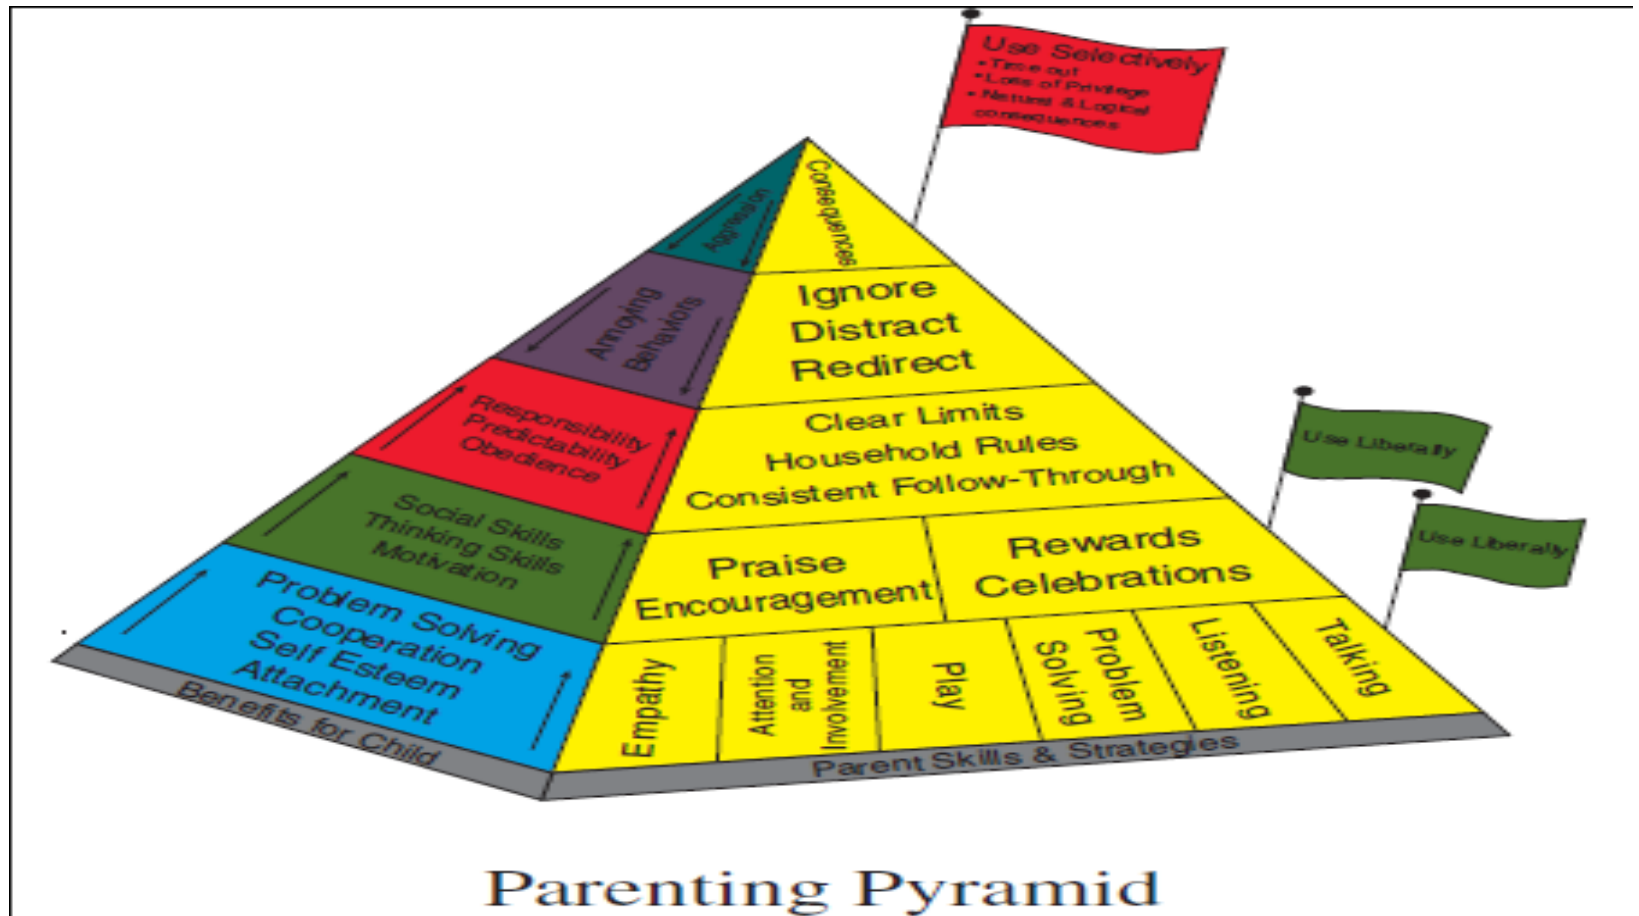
Use Selectively
• Time out
• Loss of Privilege
• Natural & Logical consequences

Aggression

Annoying Behaviors

Responsibility
Predictability
Obedience

Social Skills
Thinking Skills
Motivation

Problem Solving
Cooperation
Self Esteem
Attachment

Benefits for Child

Consequences

Ignore
Distract
Redirect

Clear Limits
Household Rules
Consistent Follow-Through

Use Liberally

Praise
Encouragement

Rewards
Celebrations

Use Liberally

Empathy

Attention and Involvement

Play

Problem Solving

Listening

Talking

Parent Skills & Strategies

Parenting Pyramid